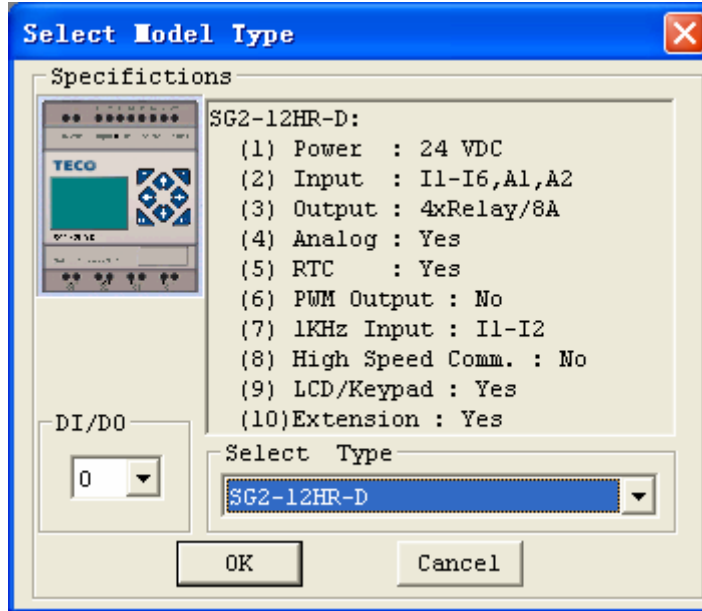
Select Model Type

Specifictions

TECO

SG2-12HR-D:
(1) Power : 24 VDC
(2) Input : I1-I6,A1,A2
(3) Output : 4xRelay/8A
(4) Analog : Yes
(5) RTC : Yes
(6) PWM Output : No
(7) 1KHz Input : I1-I2
(8) High Speed Comm. : No
(9) LCD/Keypad : Yes
(10)Extension : Yes

DI/DO
0

Select Type
SG2-12HR-D

OK
Cancel